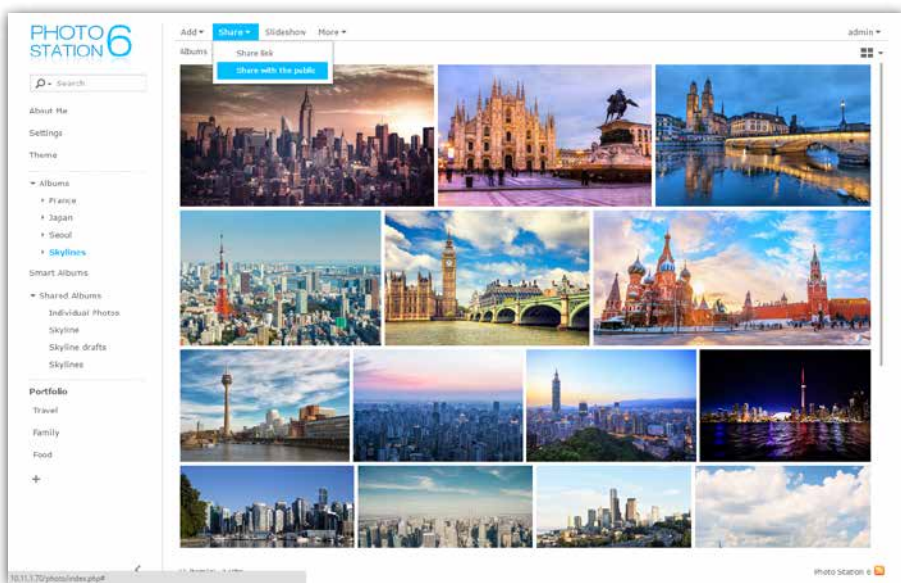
PHOTO STATION 6

Search

About Me

Settings

Theme

Albums

France

Japan

Seoul

Skylines

Smart Albums

Shared Albums

Individual Photos

Skyline

Skyline drafts

Skylines

Portfolio

Travel

Family

Food

+

Add

Share

Slideshow

More

admin

Albums

Share link

Share with the public

10.11.1.70/photo/index.php#

Photo Station 6